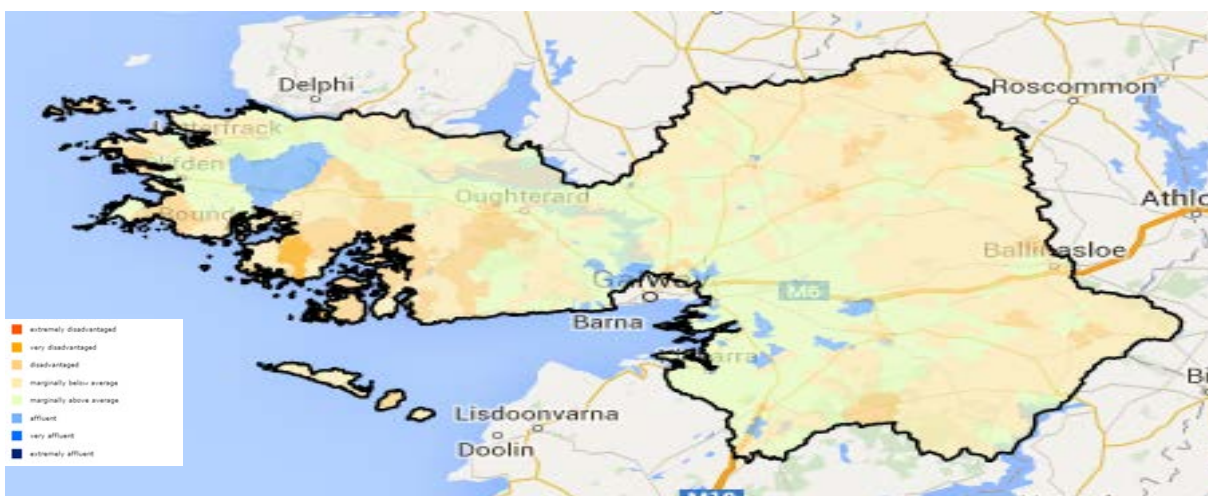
Delphi
Letterfrack
Clifden
Roundstone
Oughterard
Roscommon
Athlo
Ballinasloe
Galway
M6
Barna
Oranmore
Lisdoonvarna
Doolin
Bi
M18

extremely disadvantaged
very disadvantaged
disadvantaged
marginally below average
marginally above average
affluent
very affluent
extremely affluent